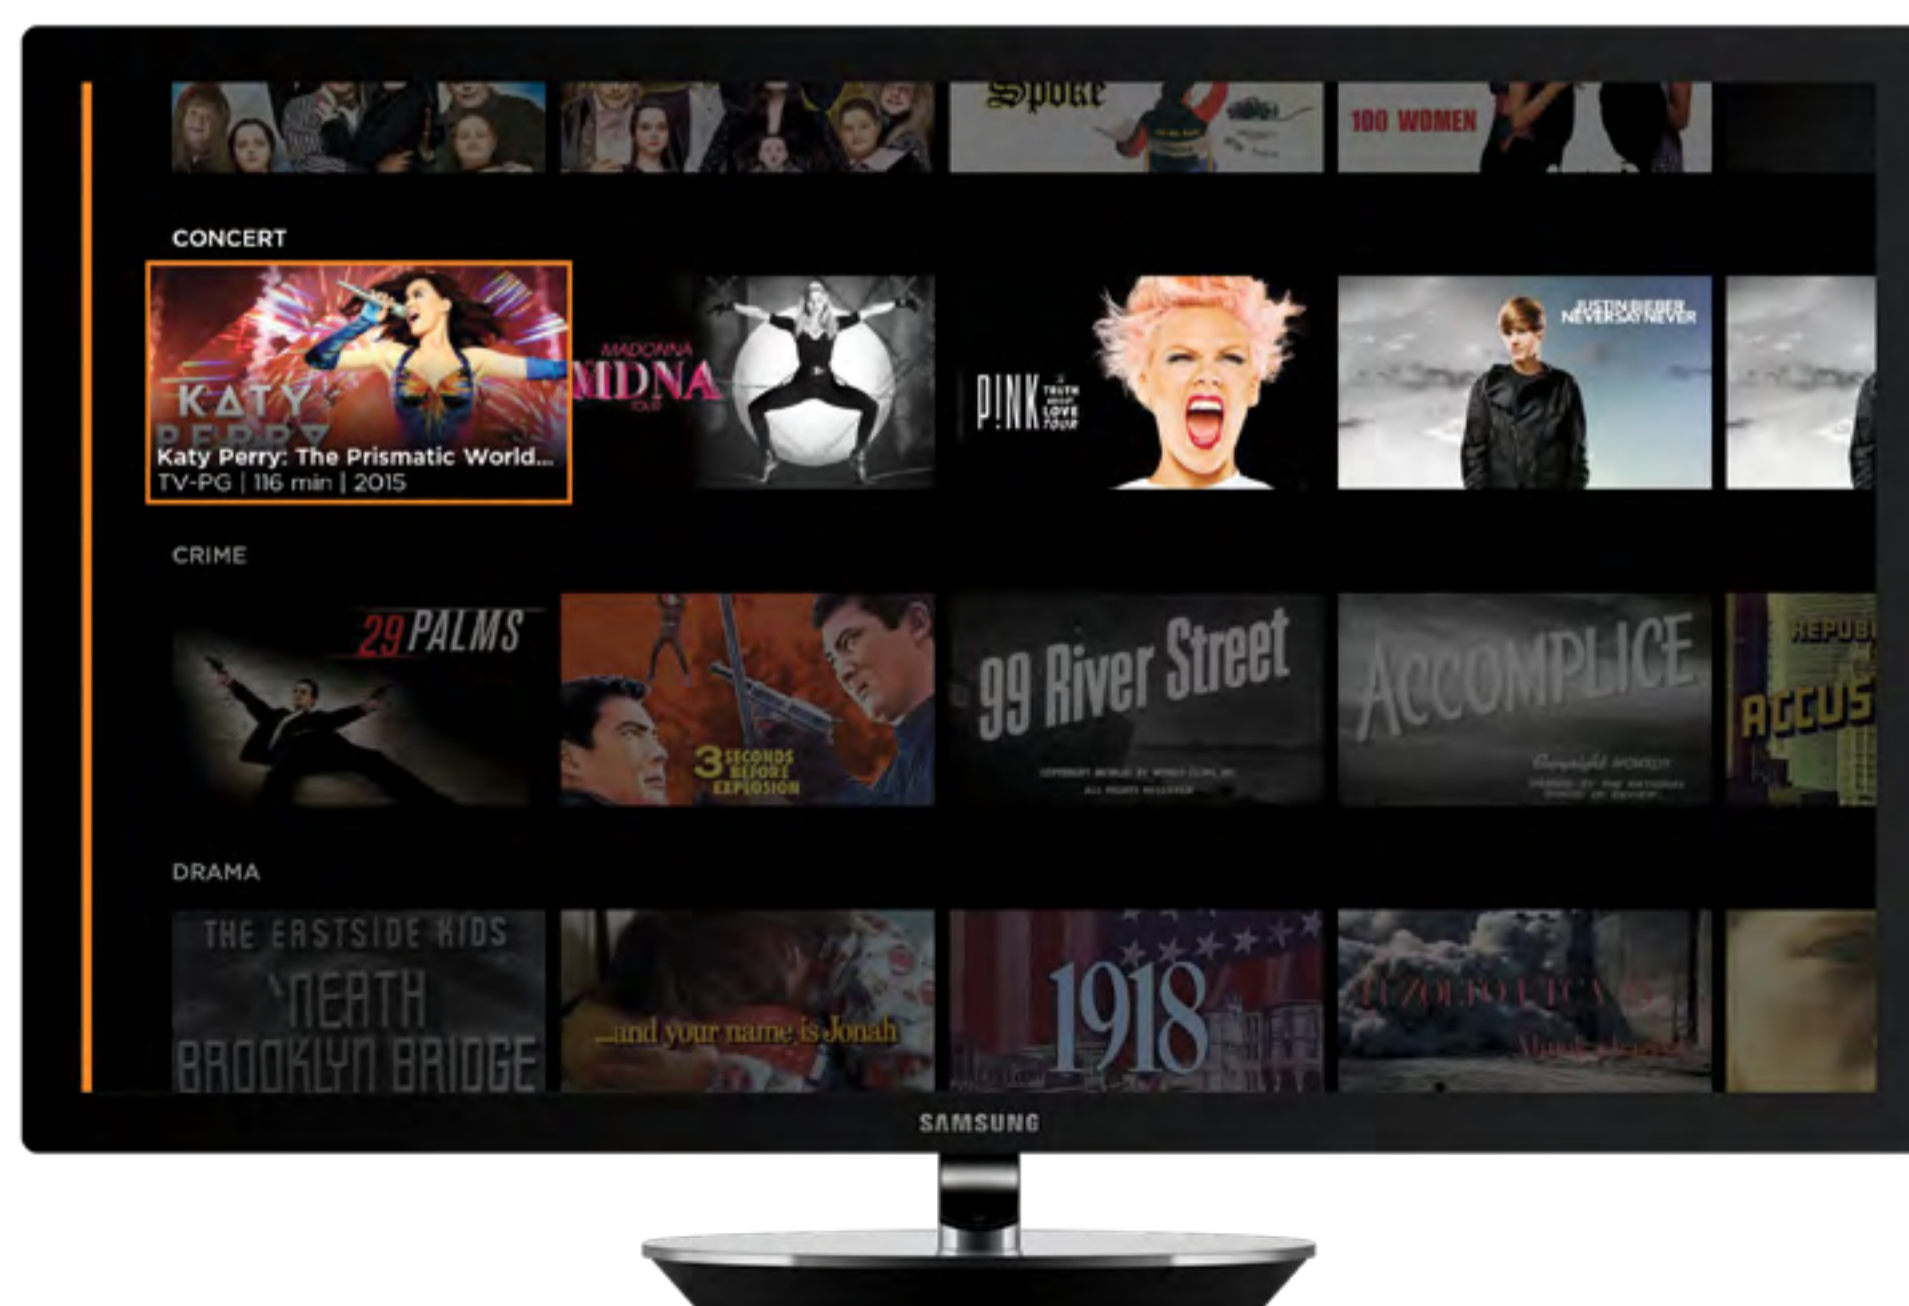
Spoke

100 WOMEN

CONCERT

KATY PERRY

Katy Perry: The Prismatic World...
TV-PG | 116 min | 2015

MADONNA
MDNA
TOUR

P!NK
THE TRUTH ABOUT LOVE TOUR

JUSTIN BIEBER
NEVER SAY NEVER

CRIME

29 PALMS

3 SECONDS BEFORE EXPLOSION

99 River Street

ACCOMPLICE

REPUBLIC
ACCUS

DRAMA

THE EASTSIDE KIDS
'NEATH BROOKLYN BRIDGE

...and your name is Jonah

1918

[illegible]

SAMSUNG